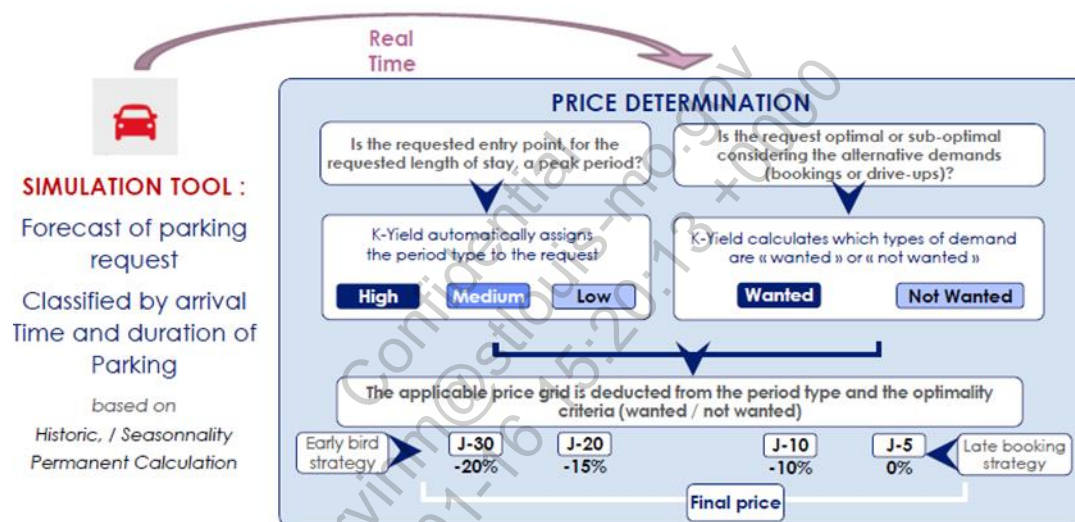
Real Time

SIMULATION TOOL :

Forecast of parking request

Classified by arrival Time and duration of Parking

based on

Historic, / Seasonnality

Permanent Calculation

PRICE DETERMINATION

Is the requested entry point, for the requested length of stay, a peak period?

Is the request optimal or sub-optimal considering the alternative demands (bookings or drive-ups)?

K-Yield automatically assigns the period type to the request

High | Medium | Low

K-Yield calculates which types of demand are « wanted » or « not wanted »

Wanted | Not Wanted

The applicable price grid is deducted from the period type and the optimality criteria (wanted / not wanted)

Early bird strategy

J-30
-20%

J-20
-15%

J-10
-10%

J-5
0%

Late booking strategy

Final price

Confidential
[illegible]@stlouis-mo.gov
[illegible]-16 15:20:13 +0000